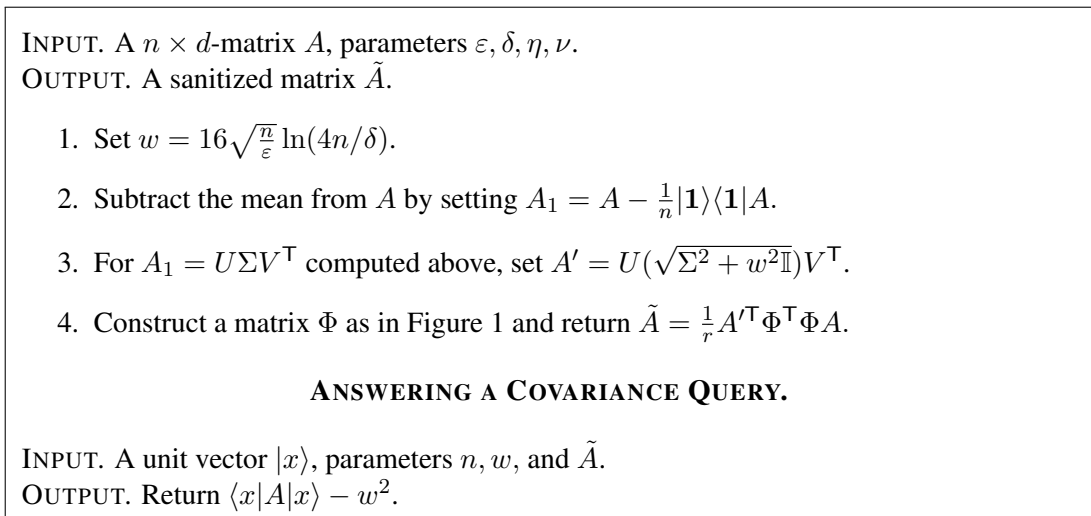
INPUT. A $n \times d$-matrix $A$, parameters $\varepsilon, \delta, \eta, \nu$.
OUTPUT. A sanitized matrix $\tilde{A}$.

1. Set $w = 16\sqrt{\frac{n}{\varepsilon}} \ln(4n/\delta)$.

2. Subtract the mean from $A$ by setting $A_1 = A - \frac{1}{n}|\mathbf{1}\rangle\langle\mathbf{1}|A$.

3. For $A_1 = U\Sigma V^{\mathsf{T}}$ computed above, set $A' = U(\sqrt{\Sigma^2 + w^2\mathbb{I}})V^{\mathsf{T}}$.

4. Construct a matrix $\Phi$ as in Figure 1 and return $\tilde{A} = \frac{1}{r}A'^{\mathsf{T}}\Phi^{\mathsf{T}}\Phi A$.

ANSWERING A COVARIANCE QUERY.

INPUT. A unit vector $|x\rangle$, parameters $n, w$, and $\tilde{A}$.
OUTPUT. Return $\langle x|A|x\rangle - w^2$.